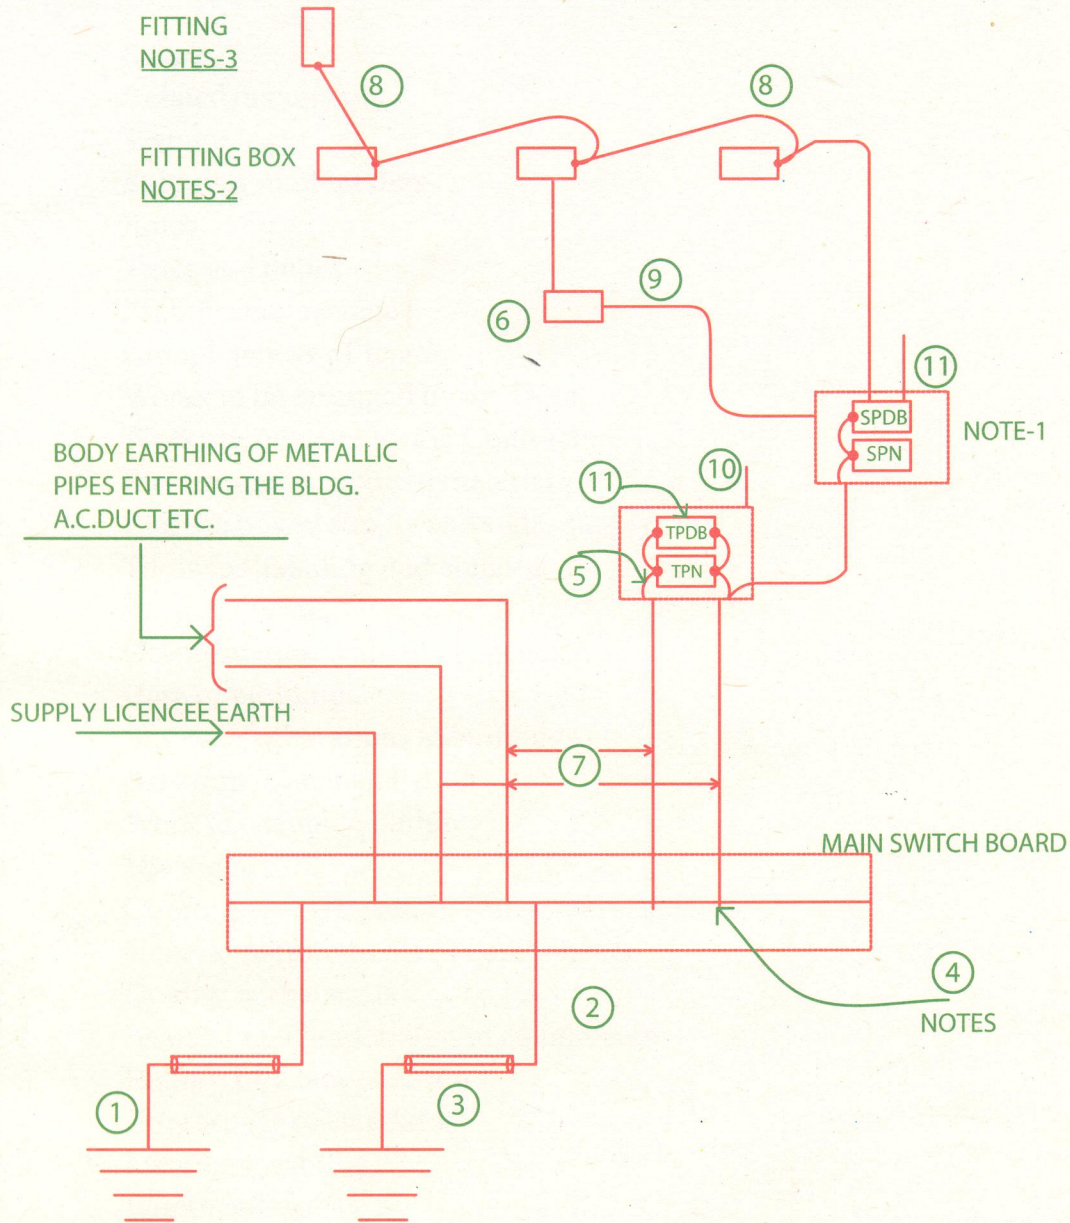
FITTING
NOTES-3

8

FITTTING BOX
NOTES-2

8

9

6

11

SPDB

SPN

NOTE-1

BODY EARTHING OF METALLIC PIPES ENTERING THE BLDG. A.C.DUCT ETC.

11

10

TPDB

5

TPN

SUPPLY LICENCEE EARTH

7

MAIN SWITCH BOARD

4

NOTES

2

1

3